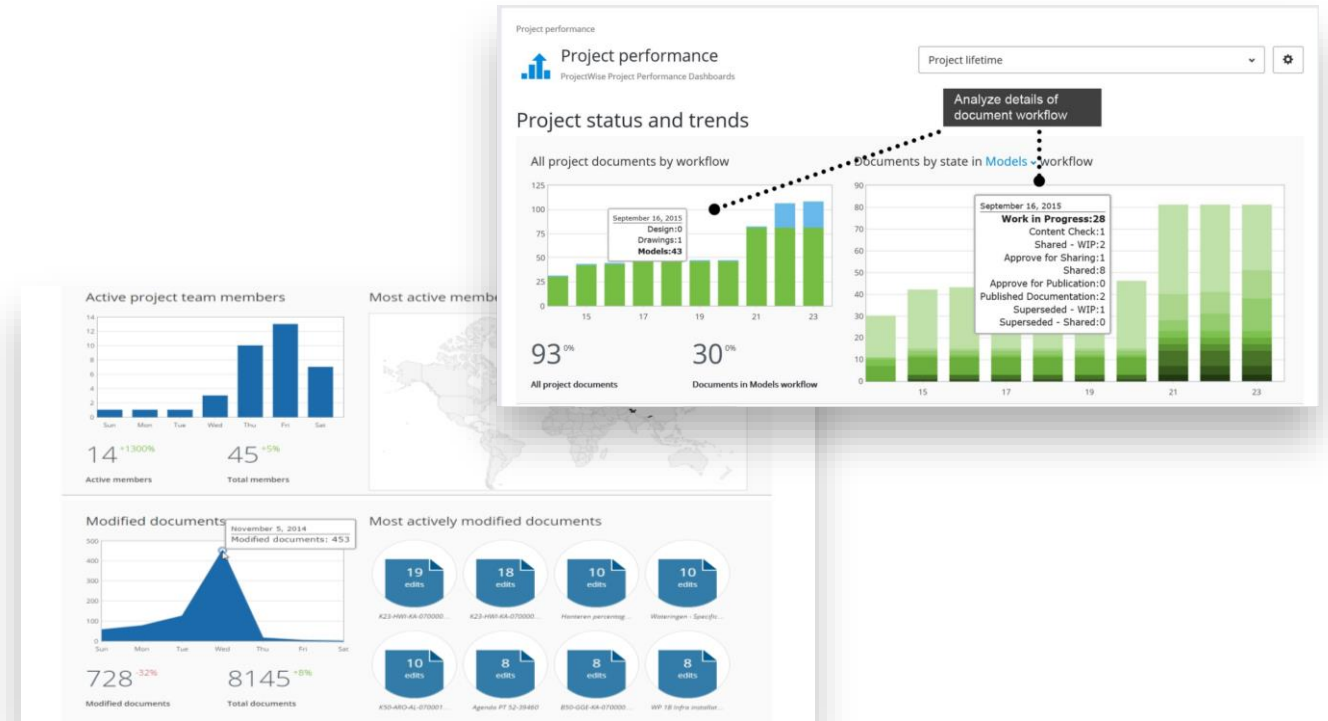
Project performance

Project performance
ProjectWise Project Performance Dashboards

Project lifetime

Analyze details of document workflow

Project status and trends

All project documents by workflow

125
100
75
50
25
0

September 16, 2015
Design:0
Drawings:1
Models:43

15 17 19 21 23

93$^{0\%}$
All project documents

30$^{0\%}$
Documents in Models workflow

Documents by state in Models workflow

80
70
60
50
40
30
20
10
0

September 16, 2015
Work in Progress:28
Content Check:1
Shared - WIP:2
Approve for Sharing:1
Shared:8
Approve for Publication:0
Published Documentation:2
Superseded - WIP:1
Superseded - Shared:0

15 17 19 21 23

Active project team members

14
12
10
8
6
4
2
0
Sun Mon Tue Wed Thu Fri Sat

14$^{+1300\%}$
Active members

45$^{+5\%}$
Total members

Most active membe

Modified documents

November 5, 2014
Modified documents: 453

500
400
300
200
100
0
Sun Mon Tue Wed Thu Fri Sat

728$^{-32\%}$
Modified documents

8145$^{+8\%}$
Total documents

Most actively modified documents

19 edits
K23-HWI-KA-070000...

18 edits
K23-HWI-KA-070000...

10 edits
Hamteren percemag...

10 edits
Wateringen - Specific...

10 edits
K50-ARO-AL-070001...

8 edits
Agenda PT 52-39460

8 edits
B50-GGE-KA-070000...

8 edits
WP 18 Infra installat...